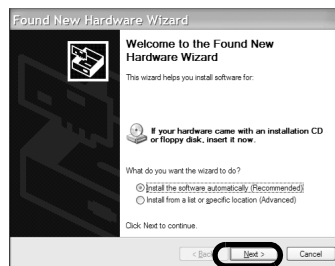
Found New Hardware Wizard

Welcome to the Found New Hardware Wizard

This wizard helps you install software for:

If your hardware came with an installation CD or floppy disk, insert it now.

What do you want the wizard to do?

Install the software automatically (Recommended)

Install from a list or specific location (Advanced)

Click Next to continue.

< Back

Next >

Cancel